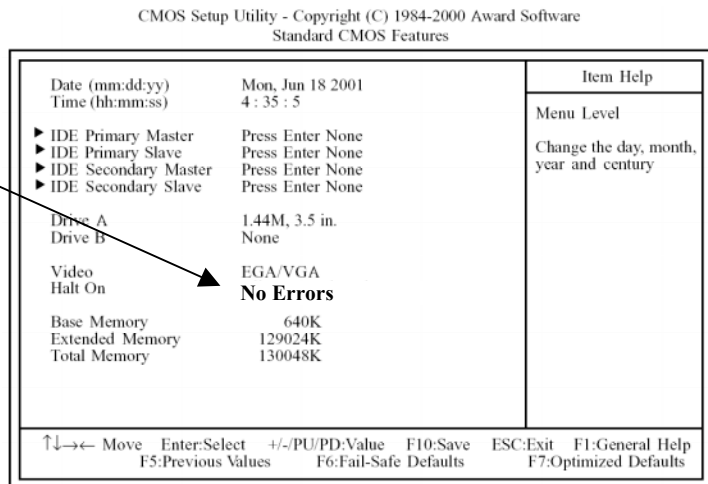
CMOS Setup Utility - Copyright (C) 1984-2000 Award Software
Standard CMOS Features

| | | Item Help |
|---|---|---|
| Date (mm:dd:yy) | Mon, Jun 18 2001 | Menu Level |
| Time (hh:mm:ss) | 4 : 35 : 5 | |
| ▶ IDE Primary Master | Press Enter None | Change the day, month, year and century |
| ▶ IDE Primary Slave | Press Enter None | |
| ▶ IDE Secondary Master | Press Enter None | |
| ▶ IDE Secondary Slave | Press Enter None | |
| Drive A | 1.44M, 3.5 in. | |
| Drive B | None | |
| Video | EGA/VGA | |
| Halt On | No Errors | |
| Base Memory | 640K | |
| Extended Memory | 129024K | |
| Total Memory | 130048K | |

↑↓→← Move Enter:Select +/-/PU/PD:Value F10:Save ESC:Exit F1:General Help
F5:Previous Values F6:Fail-Safe Defaults F7:Optimized Defaults